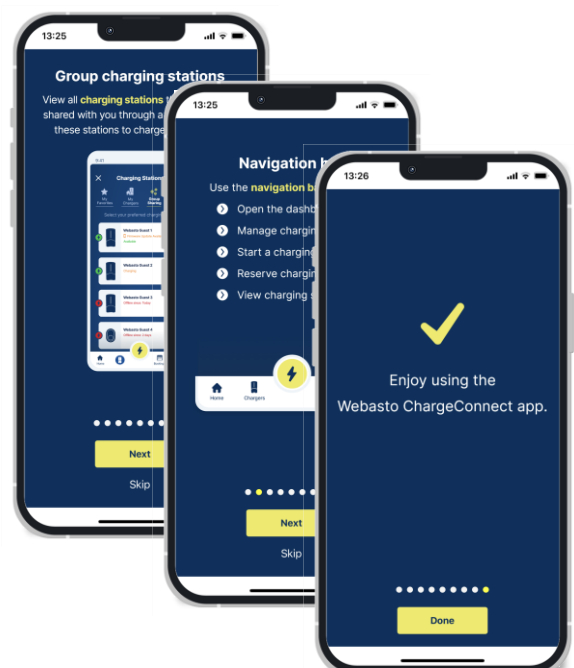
13:25

Group charging stations

View all charging stations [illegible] shared with you through a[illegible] these stations to charge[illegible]

Charging Stations

My Favorites

My Chargers

Group Sharing

Webasto Guest 1

Webasto Guest 2

Webasto Guest 3

Webasto Guest 4

Home

Next

Skip

13:25

Navigation b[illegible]

Use the navigation b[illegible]

Open the dashb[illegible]

Manage chargin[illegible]

Start a chargin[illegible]

Reserve chargin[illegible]

View charging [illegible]

Home

Chargers

Next

Skip

13:26

Enjoy using the Webasto ChargeConnect app.

Done